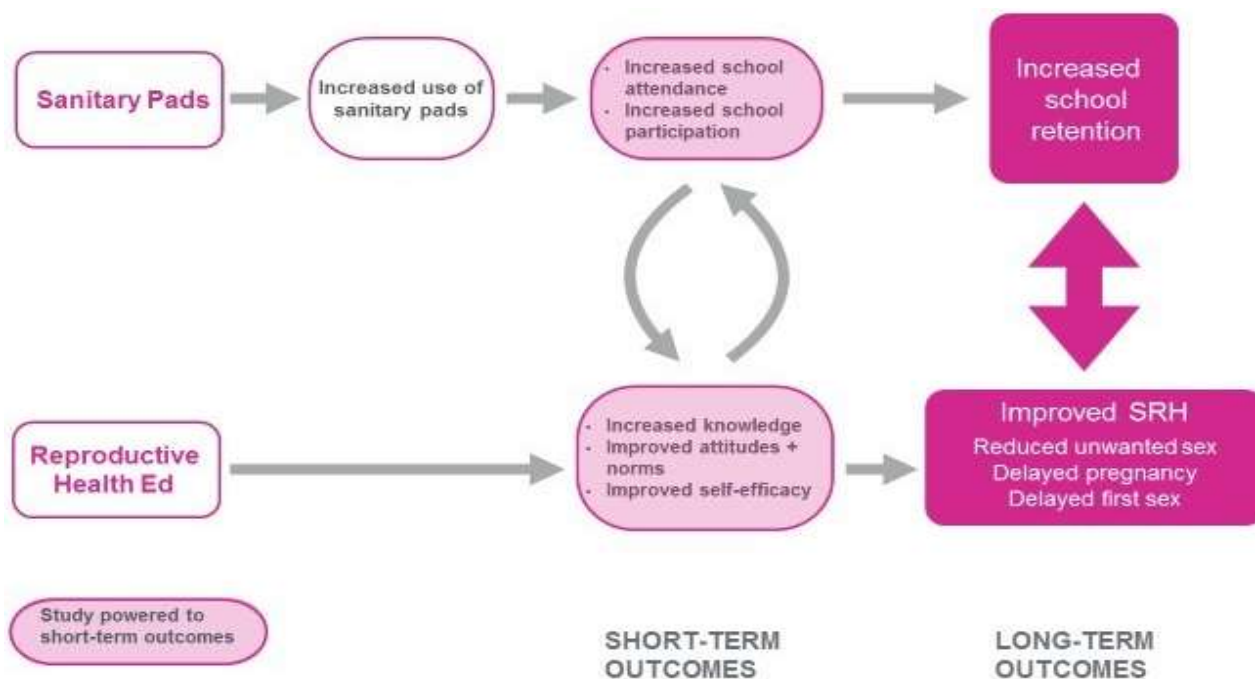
Sanitary Pads

Increased use of sanitary pads

- Increased school attendance
- Increased school participation

Increased school retention

Reproductive Health Ed

- Increased knowledge
- Improved attitudes + norms
- Improved self-efficacy

Improved SRH

Reduced unwanted sex

Delayed pregnancy

Delayed first sex

Study powered to short-term outcomes

SHORT-TERM OUTCOMES

LONG-TERM OUTCOMES